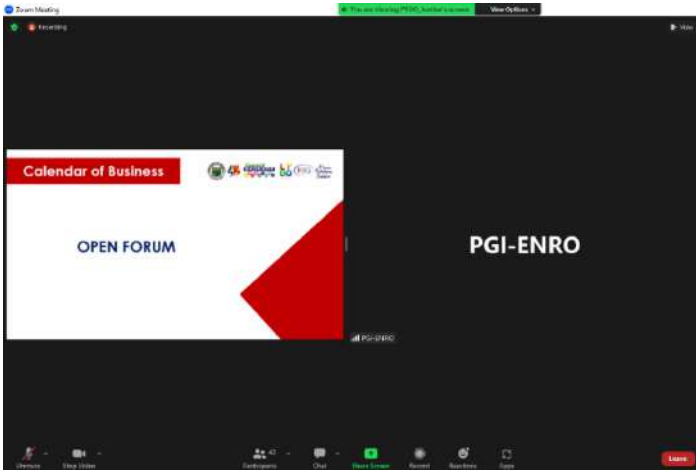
Zoom Meeting

You are viewing PEDO_Isabela's screen

View Options

Recording

Calendar of Business

OPEN FORUM

PGI-ENRO

PGI-ENRO

Unmute

Stop Video

Participants 47

Chat

Share Screen

Record

Reactions

Apps

Leave